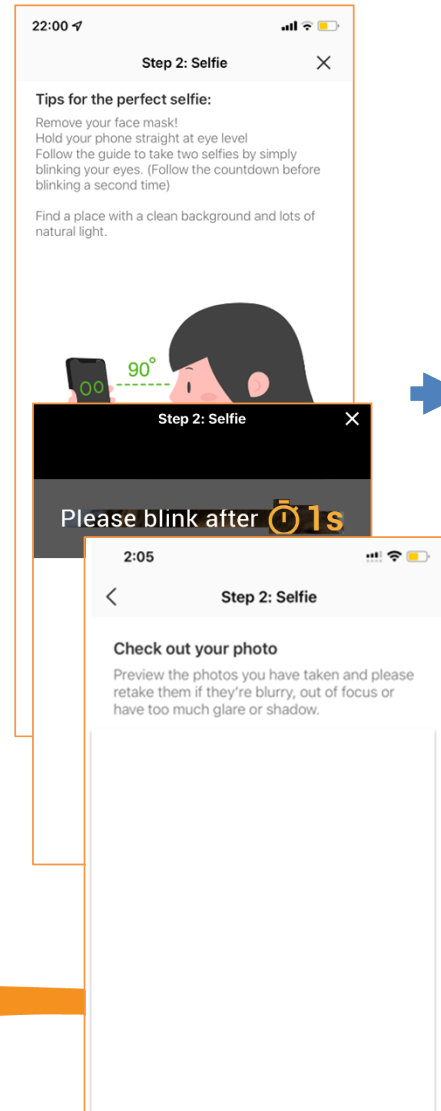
22:00

Step 2: Selfie

Tips for the perfect selfie:

Remove your face mask!
Hold your phone straight at eye level
Follow the guide to take two selfies by simply blinking your eyes. (Follow the countdown before blinking a second time)

Find a place with a clean background and lots of natural light.

90°

Step 2: Selfie

Please blink after 1s

2:05

Step 2: Selfie

Check out your photo

Preview the photos you have taken and please retake them if they're blurry, out of focus or have too much glare or shadow.